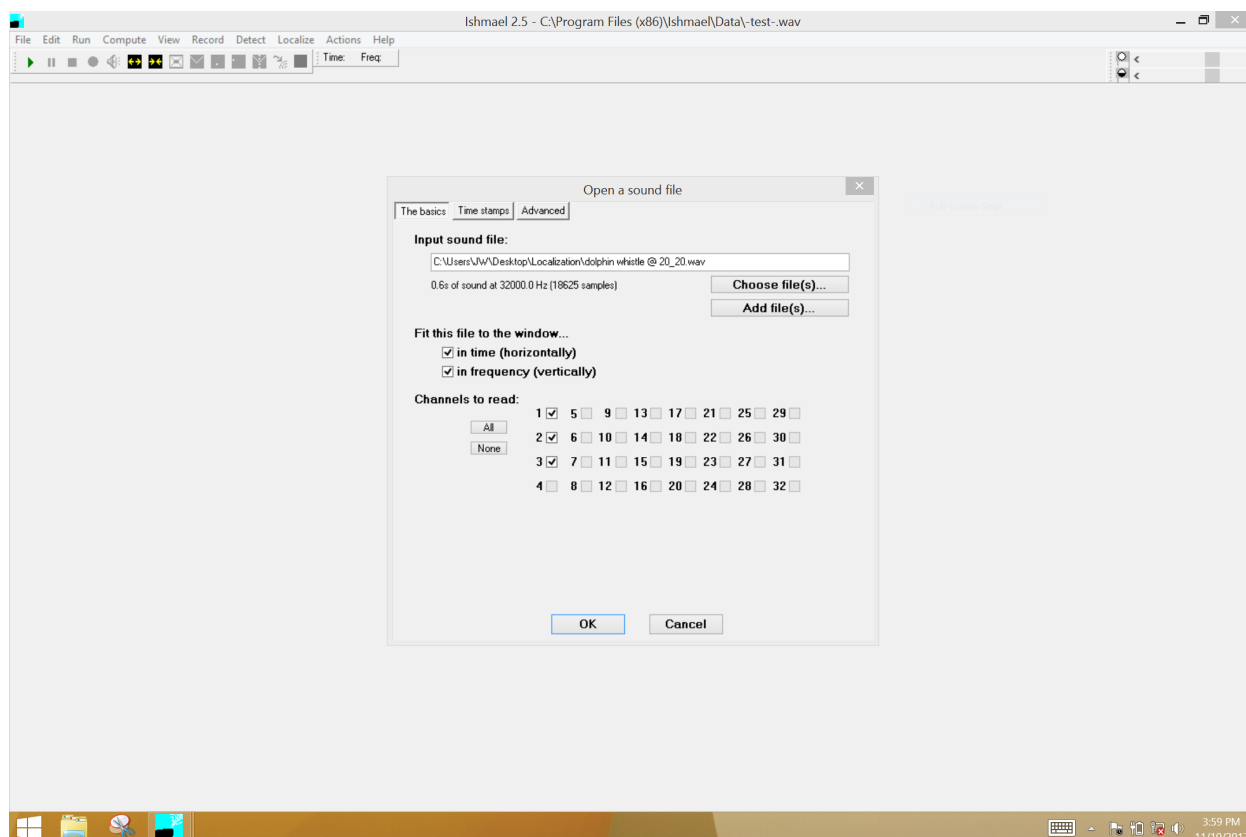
Ishmael 2.5 - C:\Program Files (x86)\Ishmael\Data\-test-.wav

File Edit Run Compute View Record Detect Localize Actions Help

Time: Freq:

Open a sound file

The basics | Time stamps | Advanced

Input sound file:

C:\Users\JW\Desktop\Localization\dolphin whistle @ 20_20.wav

0.6s of sound at 32000.0 Hz (18625 samples)

Choose file(s)...

Add file(s)...

Fit this file to the window...

in time (horizontally)

in frequency (vertically)

Channels to read:

All

None

1 5 9 13 17 21 25 29
2 6 10 14 18 22 26 30
3 7 11 15 19 23 27 31
4 8 12 16 20 24 28 32

OK Cancel

3:59 PM
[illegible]